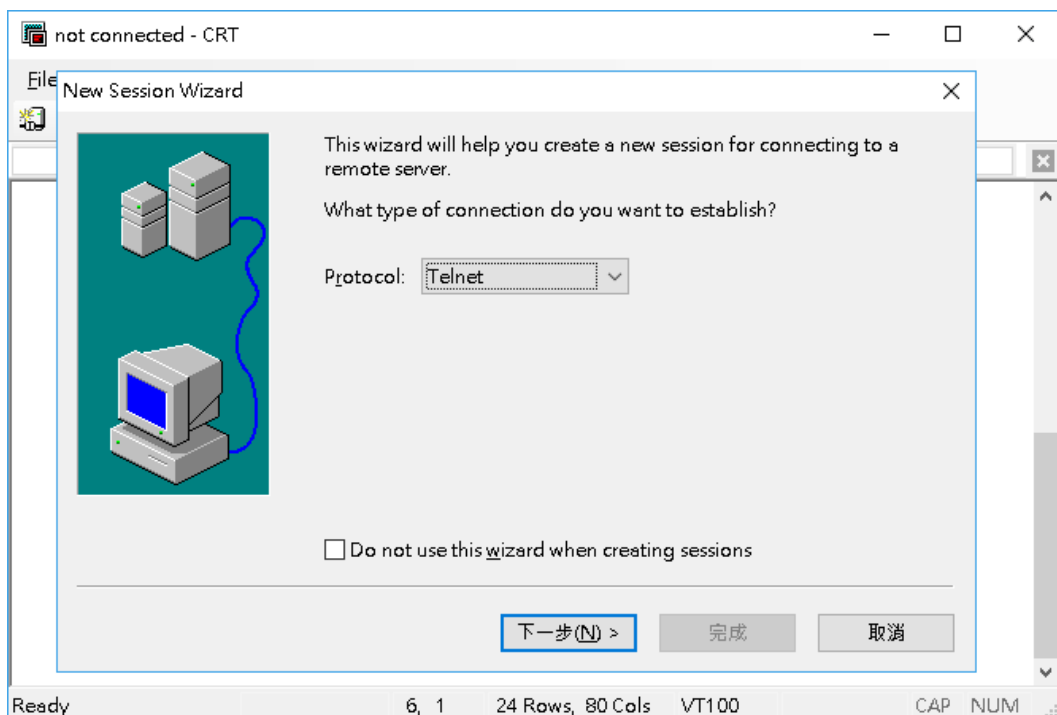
not connected - CRT

File

New Session Wizard

This wizard will help you create a new session for connecting to a remote server.

What type of connection do you want to establish?

Protocol: Telnet

Do not use this wizard when creating sessions

下一步(N) >

完成

取消

Ready 6, 1 24 Rows, 80 Cols VT100 CAP NUM